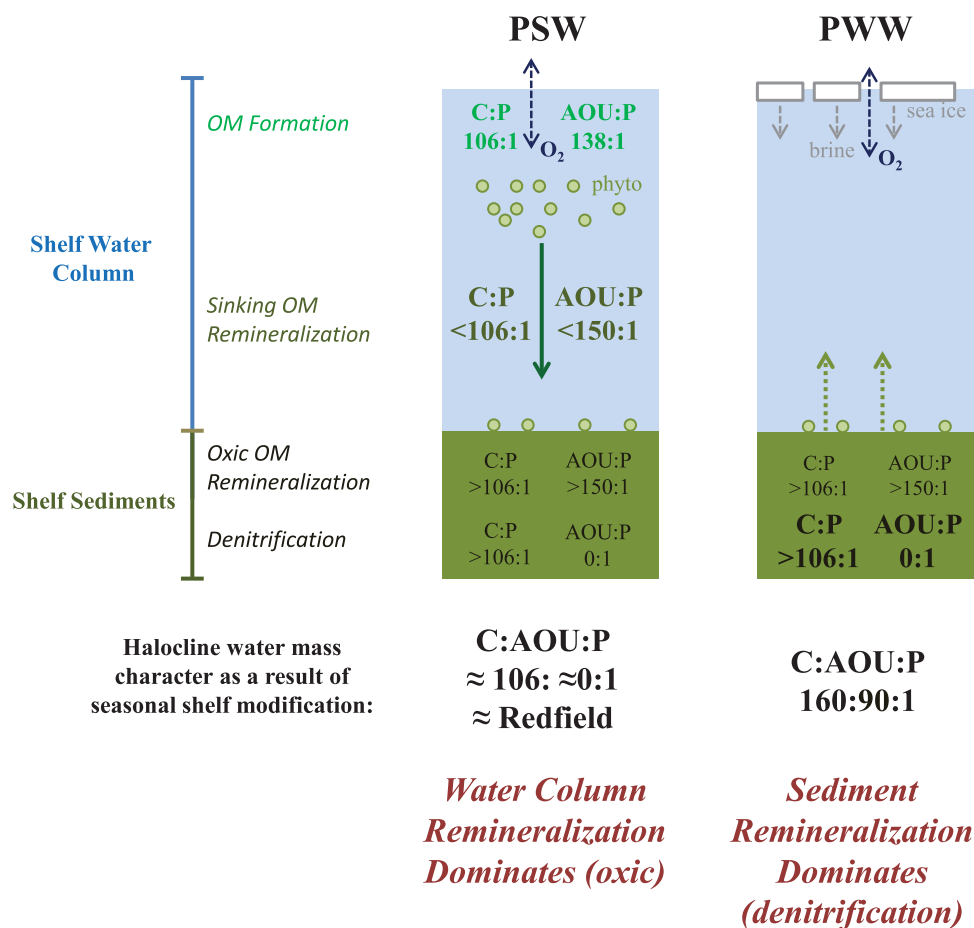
PSW

PWW

OM Formation

Shelf Water Column

Sinking OM Remineralization

Oxic OM Remineralization

Shelf Sediments

Denitrification

C:P 106:1

$O_2$

AOU:P 138:1

phyto

C:P <106:1

AOU:P <150:1

C:P >106:1

AOU:P >150:1

C:P >106:1

AOU:P 0:1

sea ice

brine

$O_2$

C:P >106:1

AOU:P >150:1

C:P >106:1

AOU:P 0:1

Halocline water mass character as a result of seasonal shelf modification:

C:AOU:P ≈ 106: ≈0:1 ≈ Redfield

C:AOU:P 160:90:1

Water Column Remineralization Dominates (oxic)

Sediment Remineralization Dominates (denitrification)